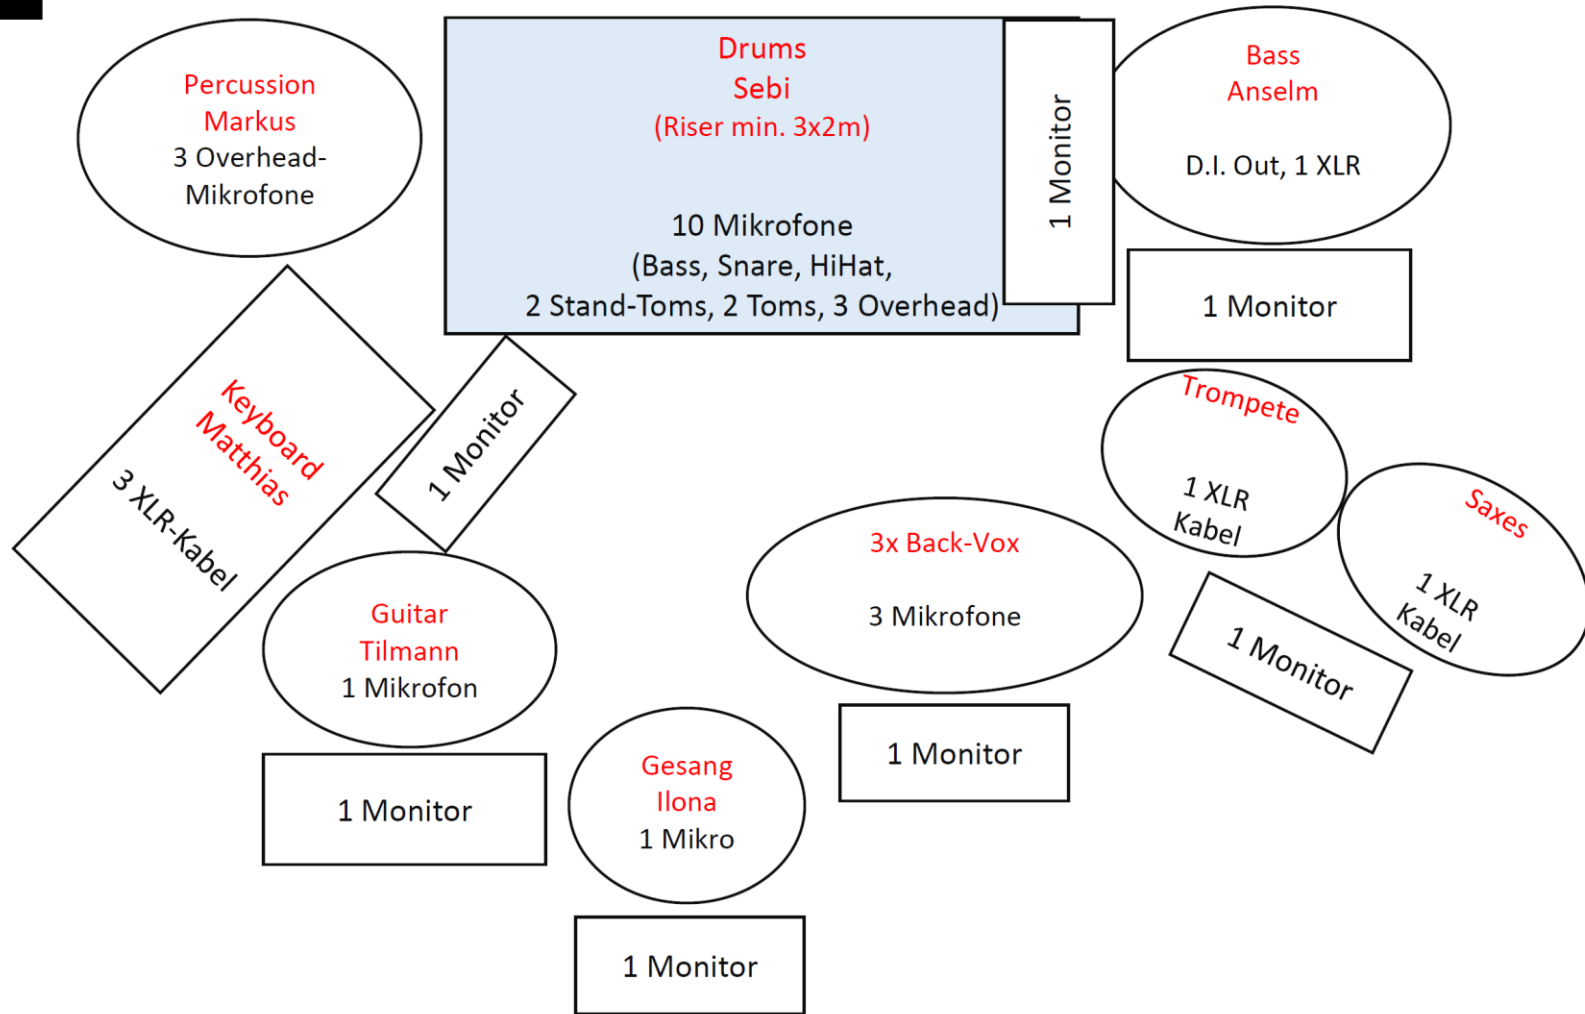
Percussion
Markus
3 Overhead-Mikrofone

Drums
Sebi
(Riser min. 3x2m)

10 Mikrofone
(Bass, Snare, HiHat,
2 Stand-Toms, 2 Toms, 3 Overhead)

1 Monitor

Bass
Anselm

D.I. Out, 1 XLR

1 Monitor

Keyboard
Matthias
3 XLR-Kabel

1 Monitor

Trompete
1 XLR
Kabel

Saxes
1 XLR
Kabel

3x Back-Vox
3 Mikrofone

1 Monitor

Guitar
Tilmann
1 Mikrofon

1 Monitor

1 Monitor

Gesang
Ilona
1 Mikro

1 Monitor